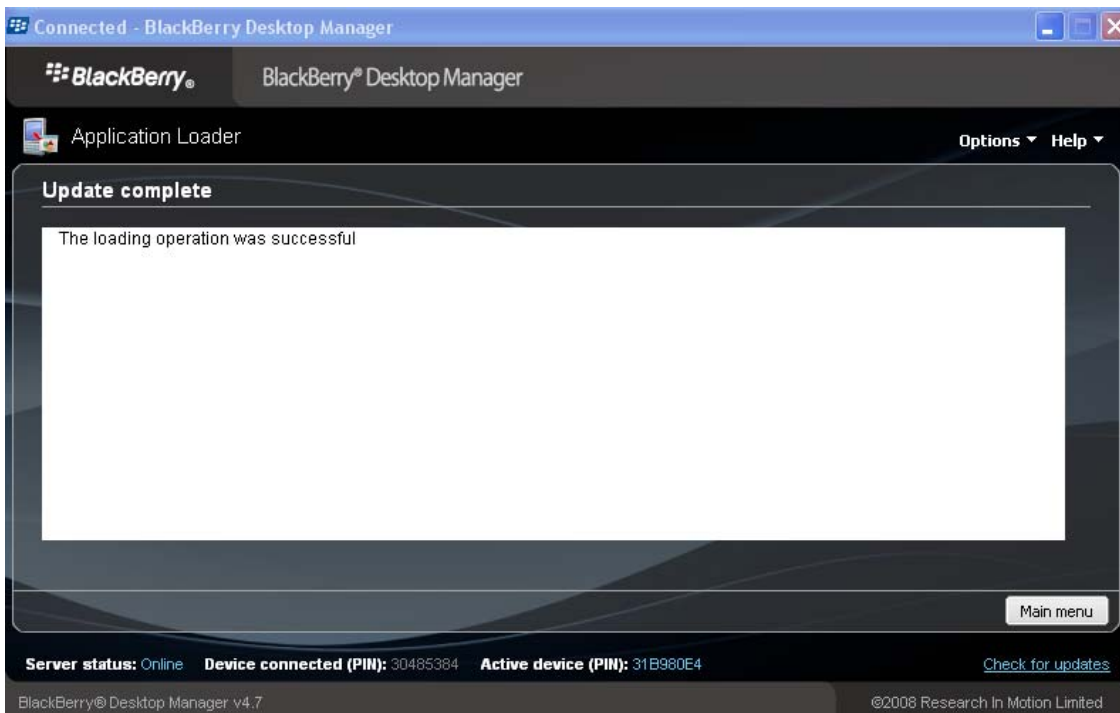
Connected - BlackBerry Desktop Manager

BlackBerry®

BlackBerry® Desktop Manager

Application Loader

Options ▾ Help ▾

Update complete

The loading operation was successful

Main menu

Server status: Online Device connected (PIN): 30485384 Active device (PIN): 31B980E4

Check for updates

BlackBerry® Desktop Manager v4.7

©2008 Research In Motion Limited